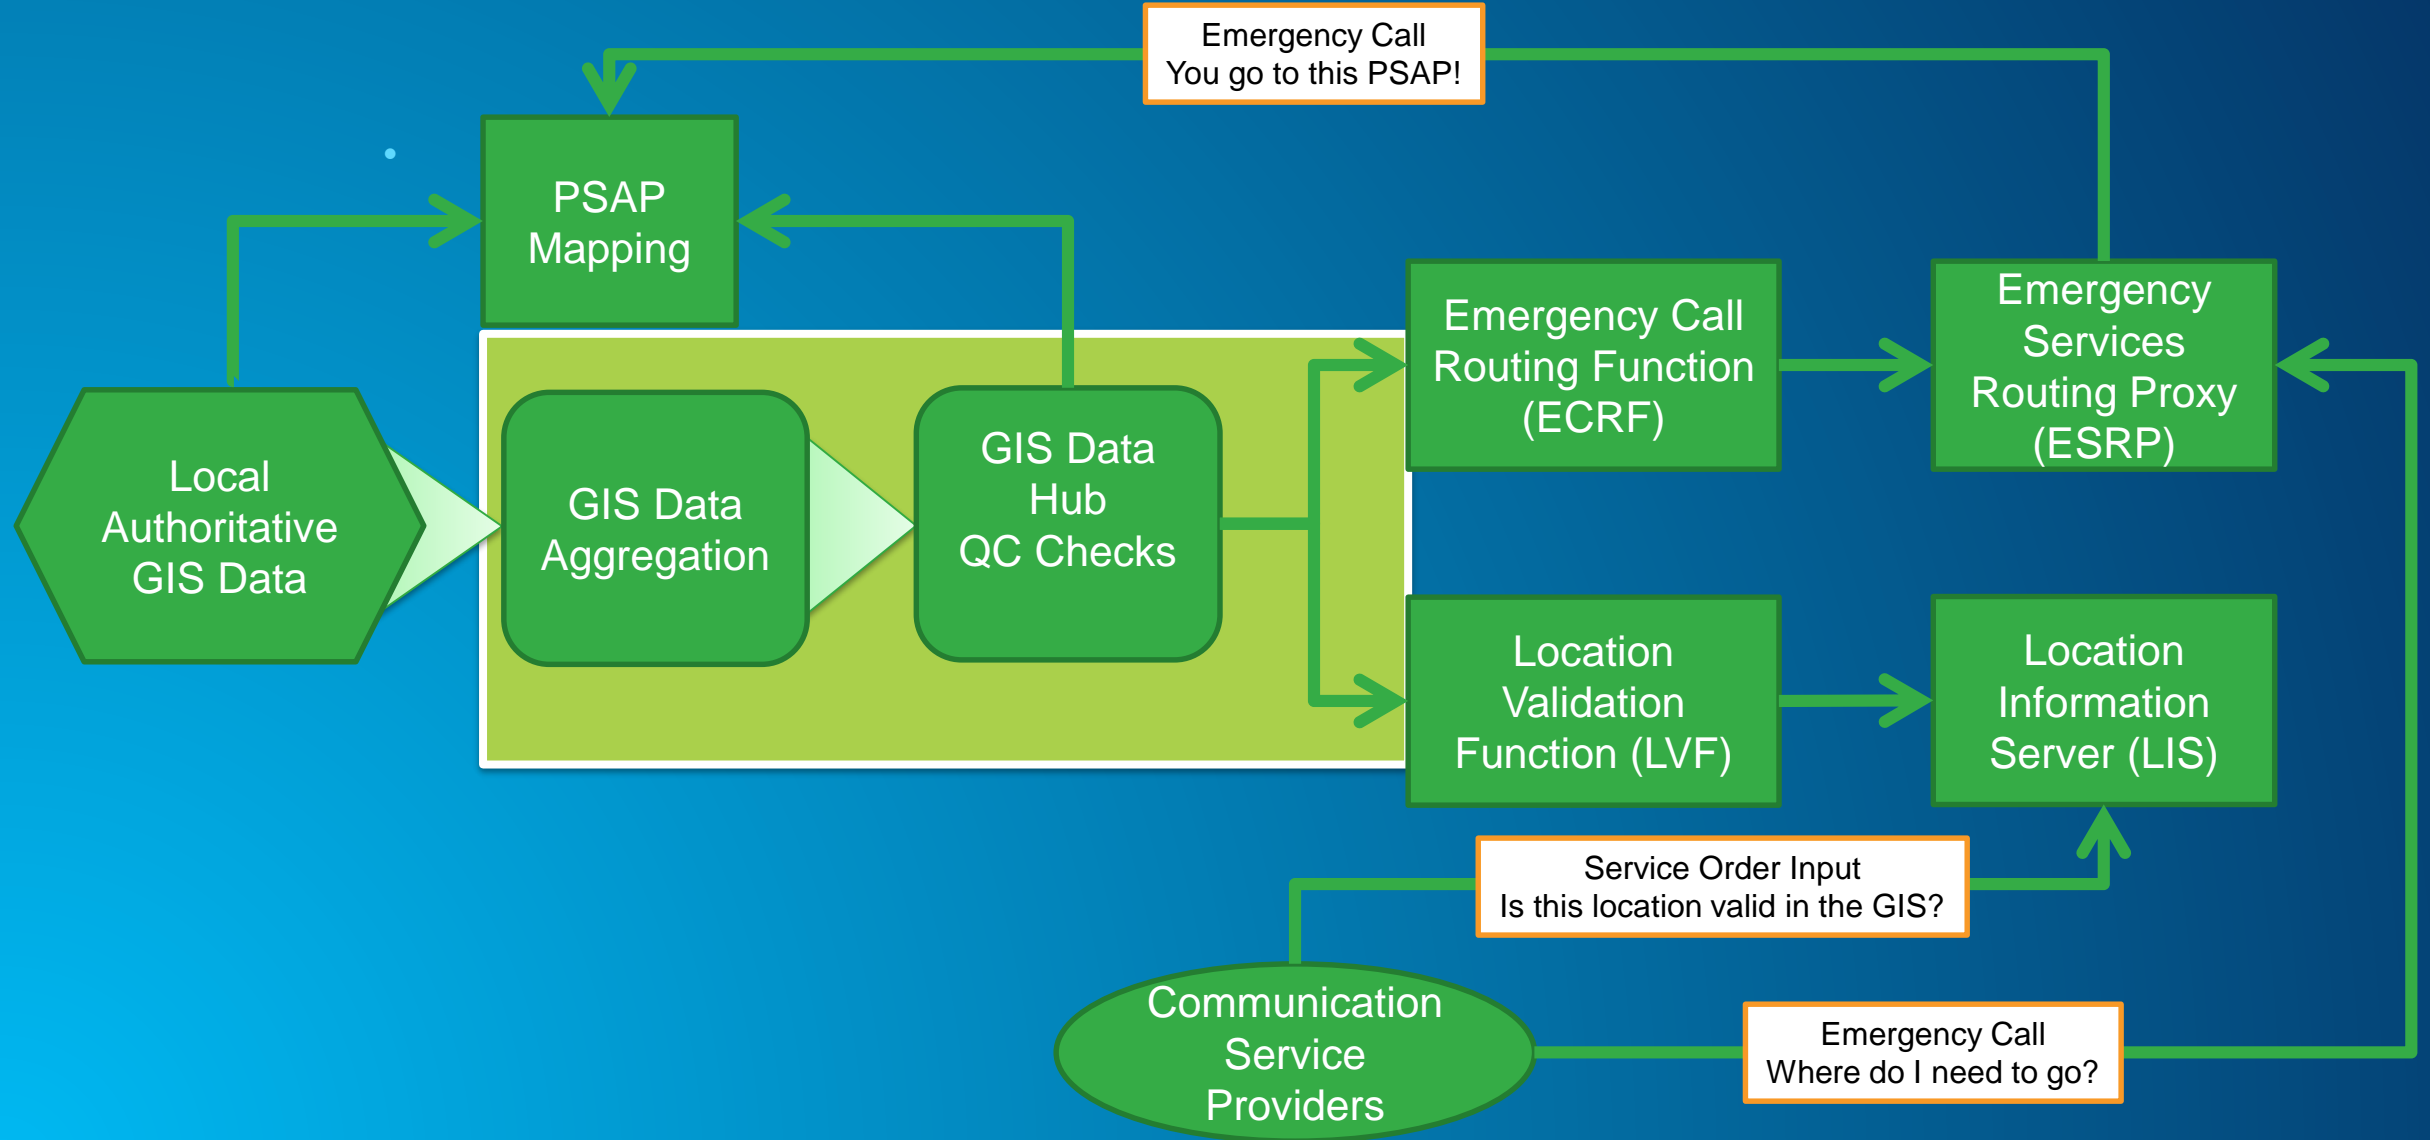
Emergency Call
You go to this PSAP!

PSAP
Mapping

Local
Authoritative
GIS Data

GIS Data
Aggregation

GIS Data
Hub
QC Checks

Emergency Call
Routing Function
(ECRF)

Emergency
Services
Routing Proxy
(ESRP)

Location
Validation
Function (LVF)

Location
Information
Server (LIS)

Service Order Input
Is this location valid in the GIS?

Communication
Service
Providers

Emergency Call
Where do I need to go?